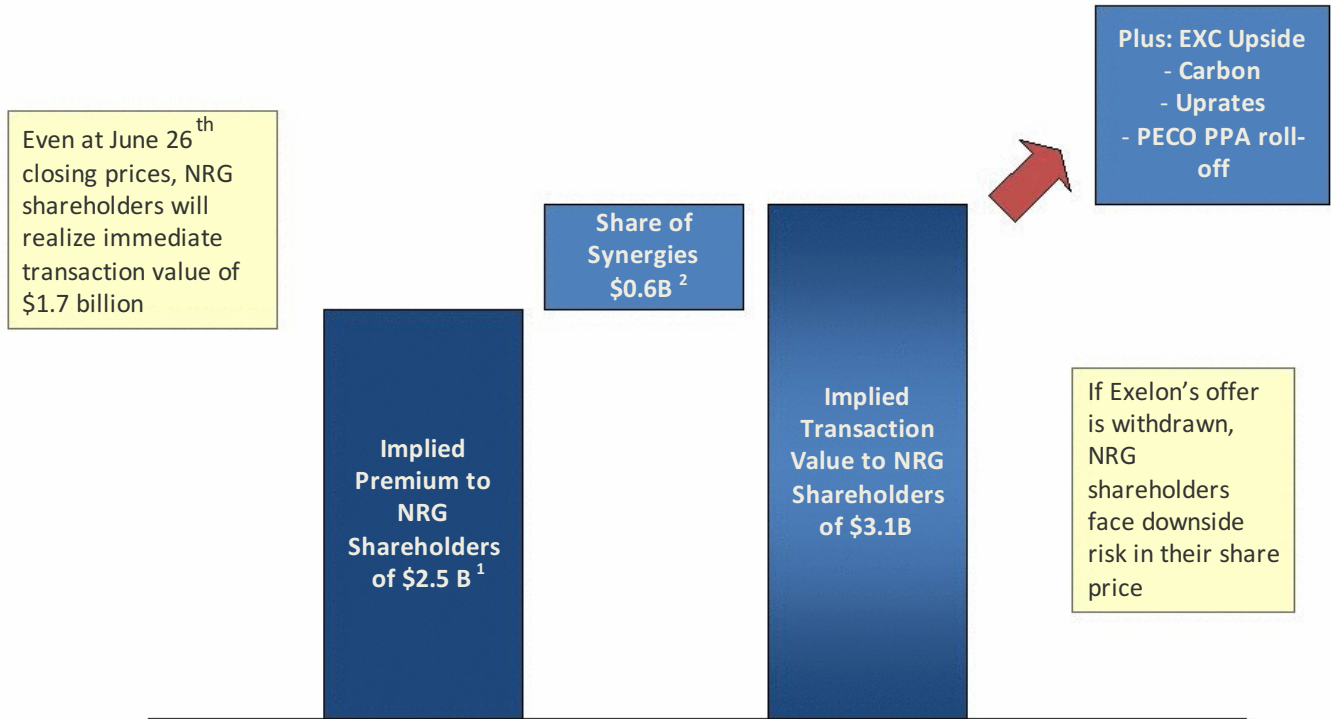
Plus: EXC Upside
- Carbon
- Uprates
- PECO PPA roll-off

Even at June 26$^{th}$ closing prices, NRG shareholders will realize immediate transaction value of $1.7 billion

Share of Synergies $0.6B $^{2}$

Implied Premium to NRG Shareholders of $2.5 B $^{1}$

Implied Transaction Value to NRG Shareholders of $3.1B

If Exelon's offer is withdrawn, NRG shareholders face downside risk in their share price